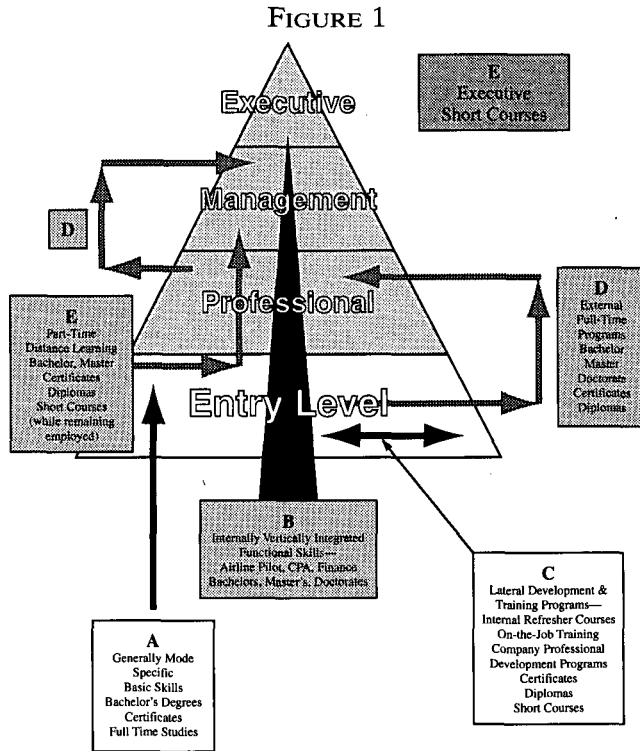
FIGURE 1

E
Executive
Short Courses

Executive

Management

D

Professional

E
Part-Time
Distance Learning
Bachelor, Master
Certificates
Diplomas
Short Courses
(while remaining employed)

D
External
Full-Time
Programs
Bachelor
Master
Doctorate
Certificates
Diplomas

Entry Level

B
Internally Vertically Integrated
Functional Skills—
Airline Pilot, CPA, Finance
Bachelors, Master's, Doctorates

C
Lateral Development &
Training Programs—
Internal Refresher Courses
On-the-Job Training
Company Professional
Development Programs
Certificates
Diplomas
Short Courses

A
Generally Mode
Specific
Basic Skills
Bachelor's Degrees
Certificates
Full Time Studies